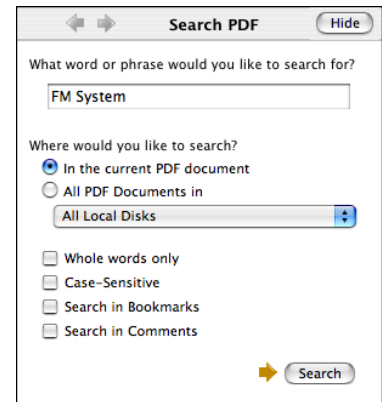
Search PDF
Hide

What word or phrase would you like to search for?

FM System

Where would you like to search?

In the current PDF document

All PDF Documents in

All Local Disks

Whole words only

Case-Sensitive

Search in Bookmarks

Search in Comments

Search